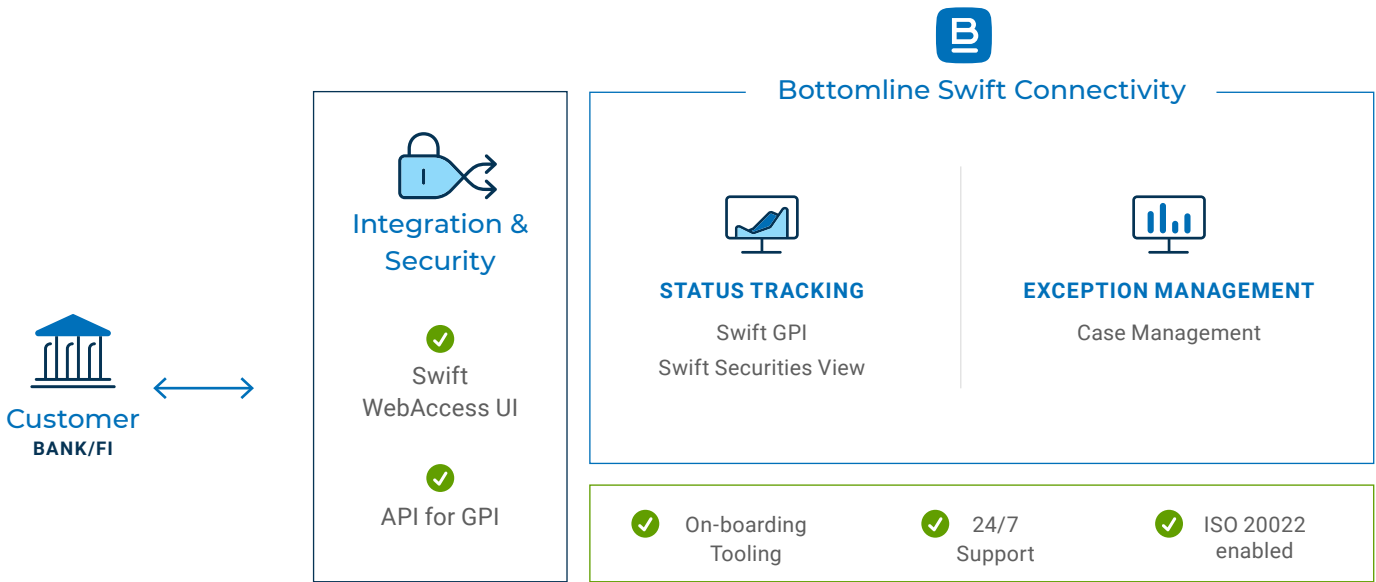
Customer
BANK/FI

Integration & Security

Swift WebAccess UI

API for GPI

Bottomline Swift Connectivity

STATUS TRACKING
Swift GPI
Swift Securities View

EXCEPTION MANAGEMENT
Case Management

On-boarding Tooling

24/7 Support

ISO 20022 enabled